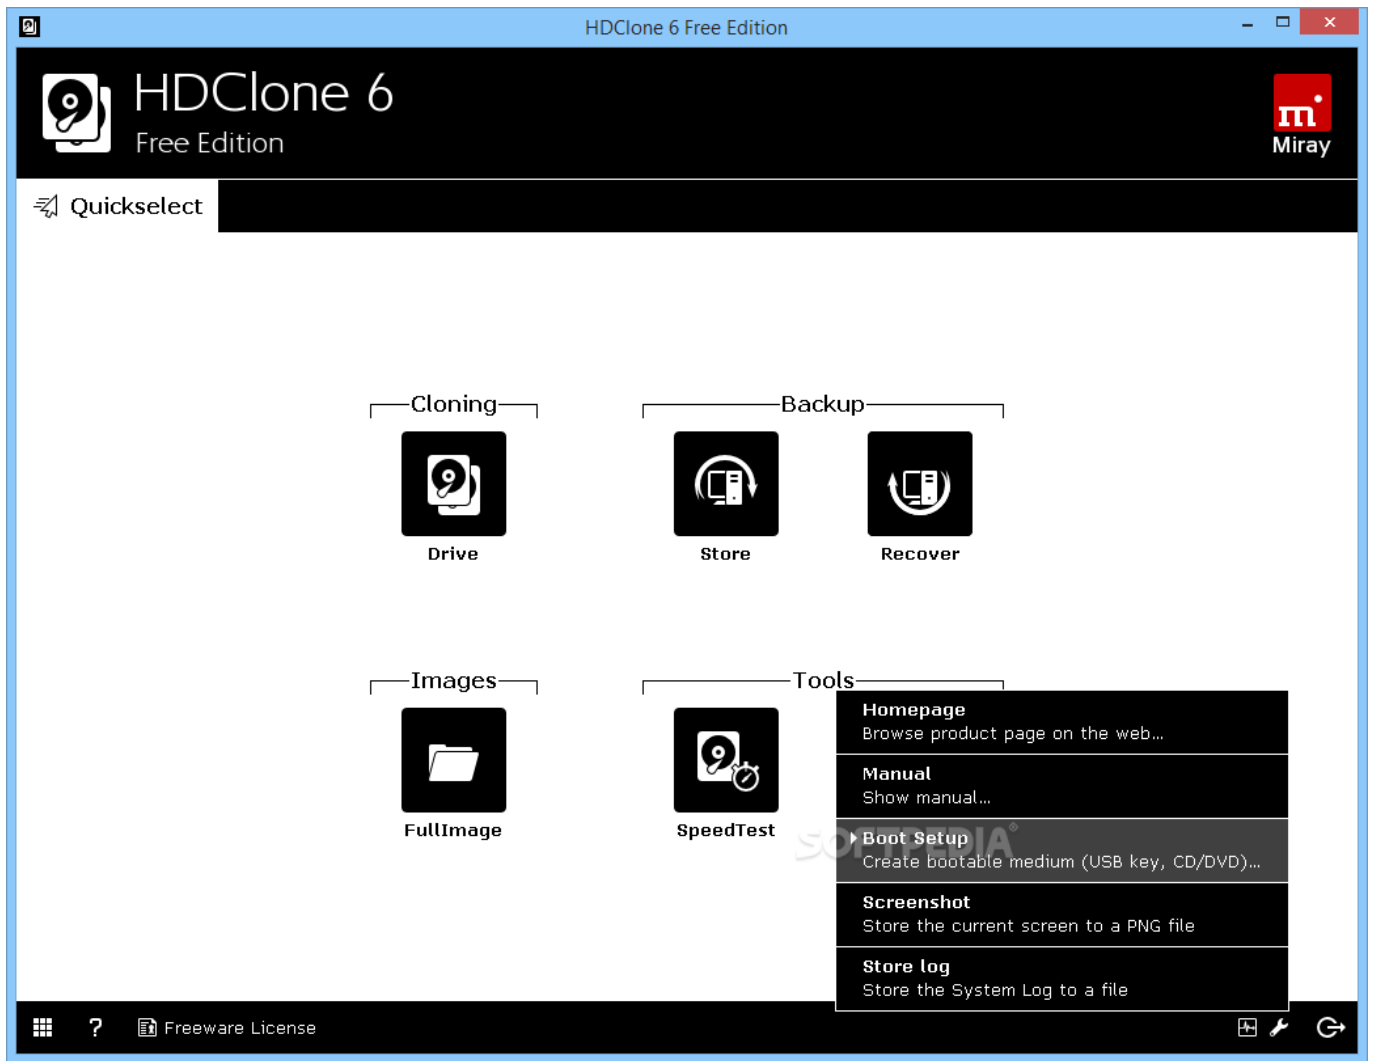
HDClone 6 Free Edition

HDClone 6
Free Edition

Miray

Quickselect

Cloning

Drive

Backup

Store

Recover

Images

FullImage

Tools

SpeedTest

Homepage
Browse product page on the web...

Manual
Show manual...

Boot Setup
Create bootable medium (USB key, CD/DVD)...

Screenshot
Store the current screen to a PNG file

Store log
Store the System Log to a file

?

Freeware License

SOFTPEDIA